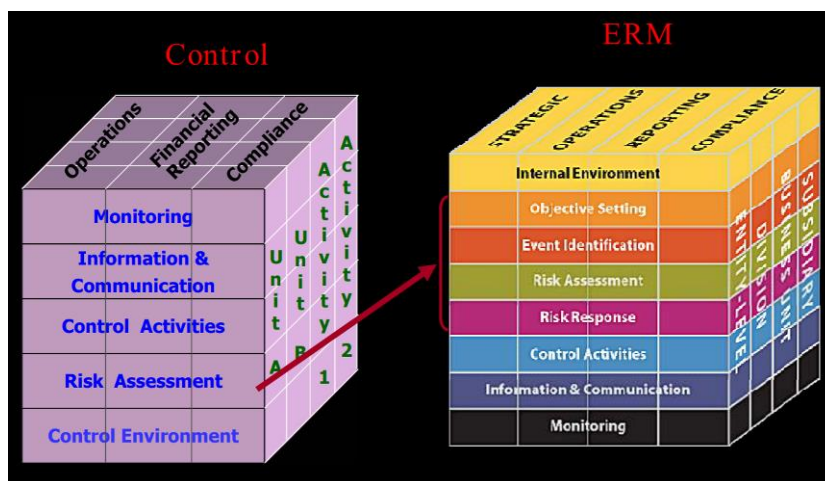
Control

Operations
Financial Reporting
Compliance

Monitoring
Information & Communication
Control Activities
Risk Assessment
Control Environment

Unit A
Unit B
Activity 1
Activity 2

ERM

STRATEGIC
OPERATIONS
REPORTING
COMPLIANCE

Internal Environment
Objective Setting
Event Identification
Risk Assessment
Risk Response
Control Activities
Information & Communication
Monitoring

ENTITY-LEVEL
DIVISION
BUSINESS UNIT
SUBSIDIARY